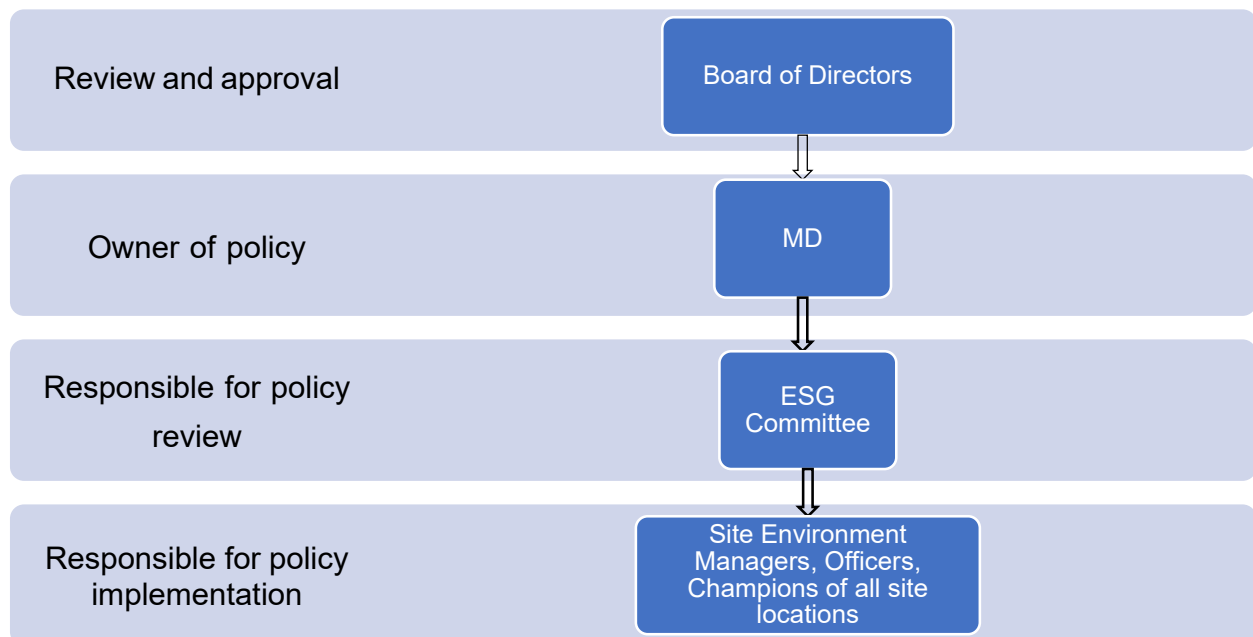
Review and approval

Board of Directors

Owner of policy

MD

Responsible for policy review

ESG Committee

Responsible for policy implementation

Site Environment Managers, Officers, Champions of all site locations